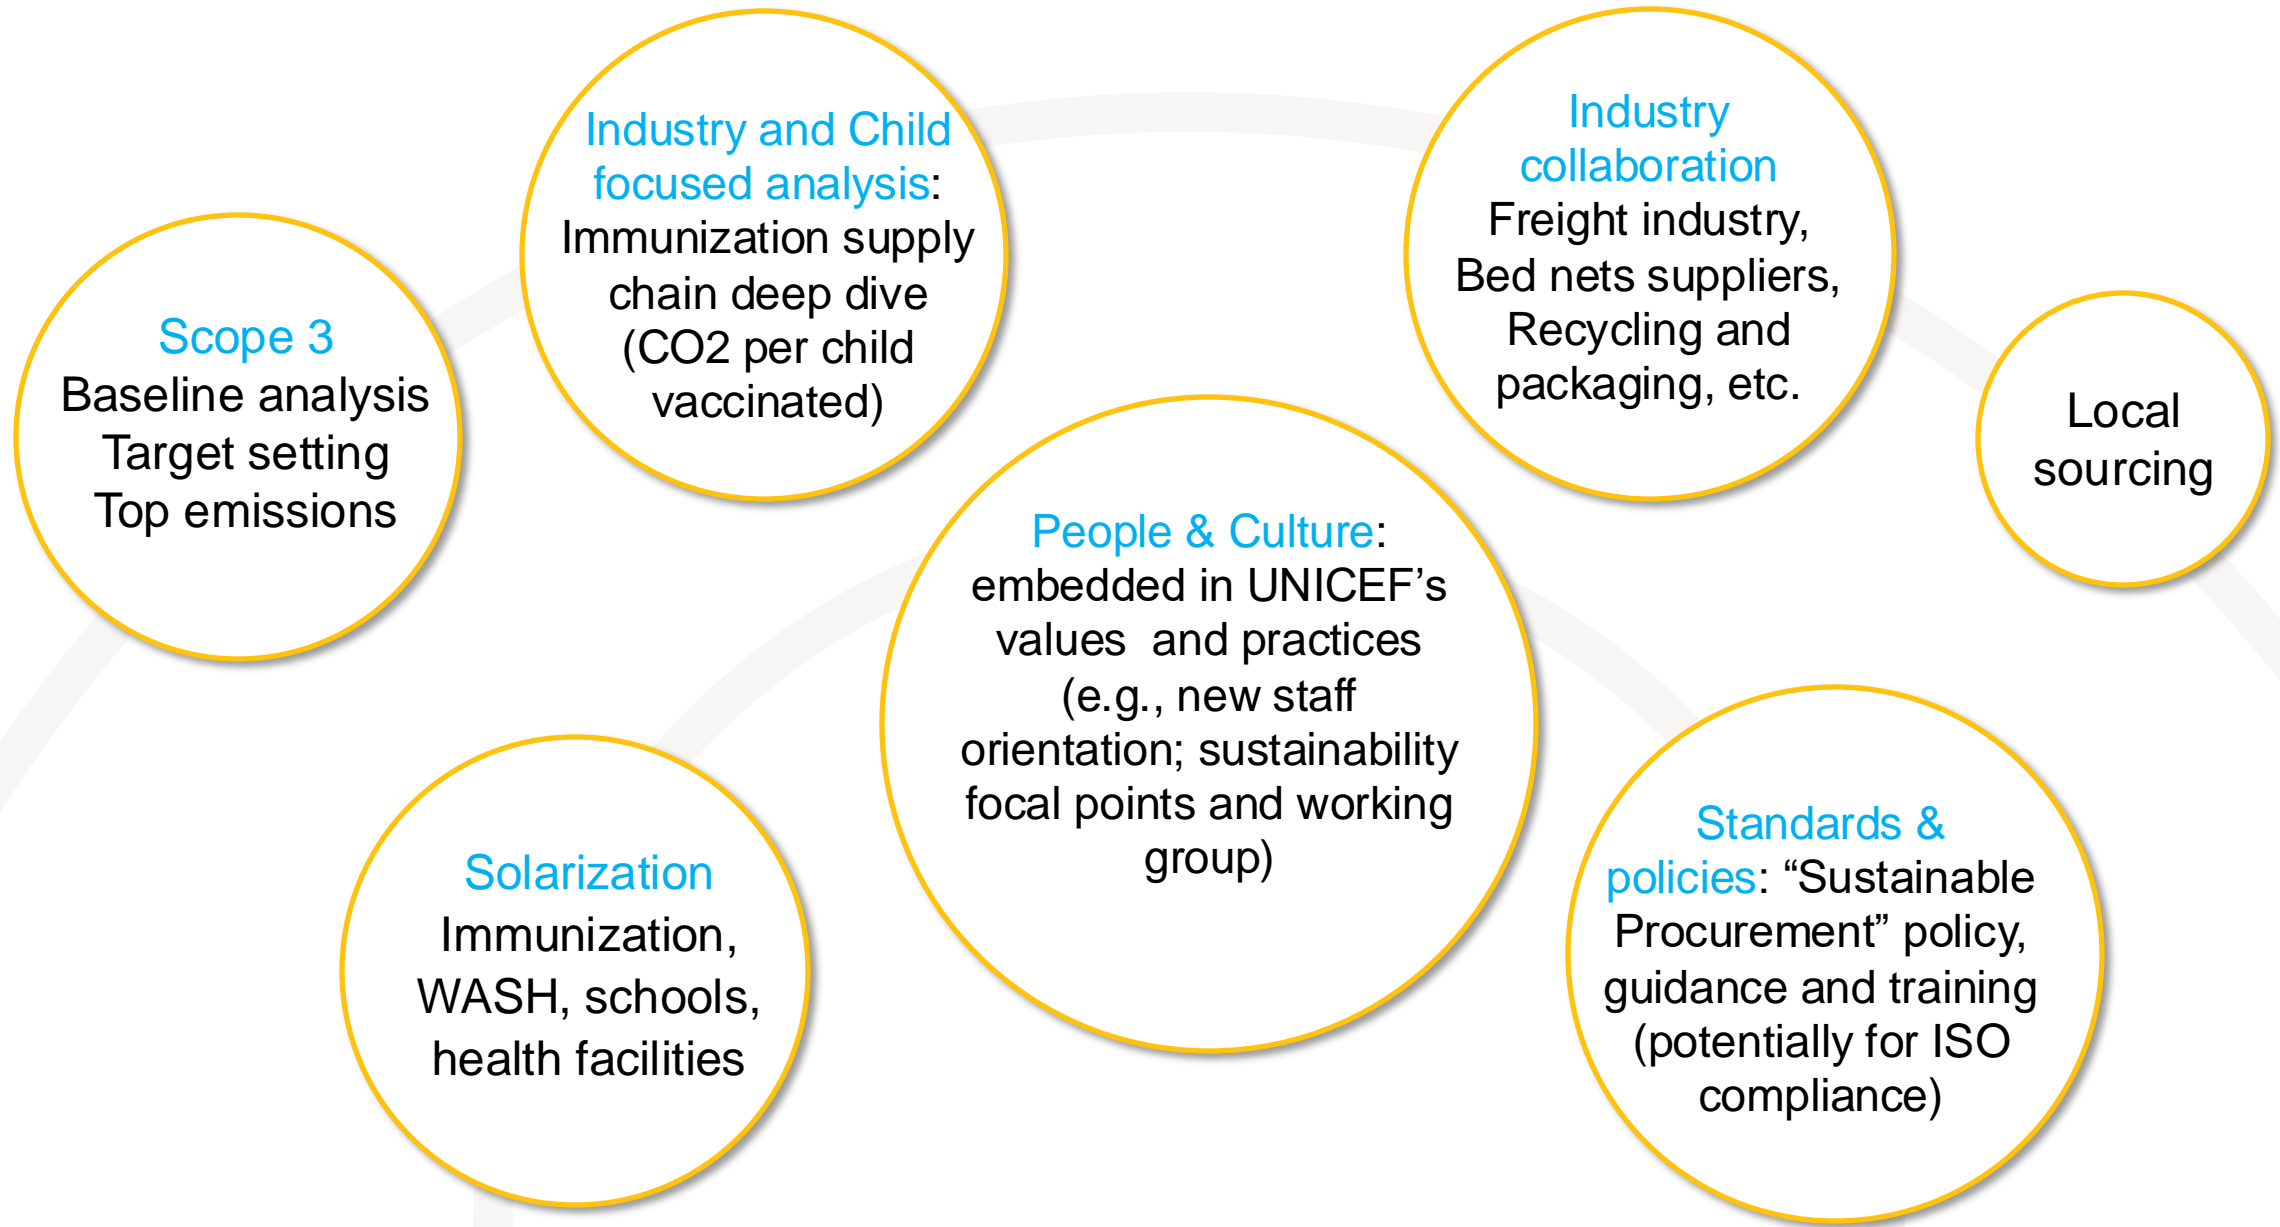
Scope 3
Baseline analysis
Target setting
Top emissions

Industry and Child focused analysis: Immunization supply chain deep dive (CO2 per child vaccinated)

Industry collaboration
Freight industry, Bed nets suppliers, Recycling and packaging, etc.

Local sourcing

People & Culture: embedded in UNICEF’s values and practices (e.g., new staff orientation; sustainability focal points and working group)

Solarization
Immunization, WASH, schools, health facilities

Standards & policies: “Sustainable Procurement” policy, guidance and training (potentially for ISO compliance)